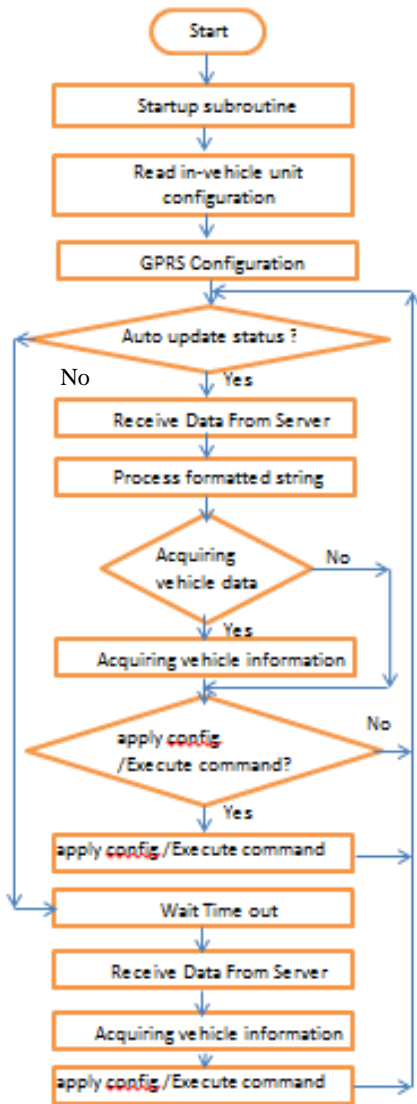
Start

Startup subroutine

Read in-vehicle unit configuration

GPRS Configuration

Auto update status ?

No

Yes

Receive Data From Server

Process formatted string

Acquiring vehicle data

No

Yes

Acquiring vehicle information

apply config /Execute command?

No

Yes

apply config./Execute command

Wait Time out

Receive Data From Server

Acquiring vehicle information

apply config./Execute command